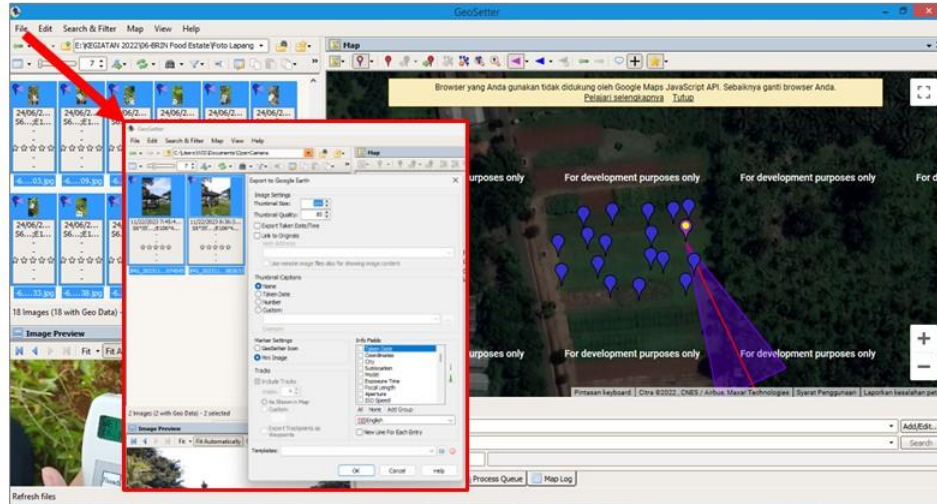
GeoSetter

File Edit Search & Filter Map View Help

E:\KEGIATAN 2022\06-BRIN Food Estate\Foto Lapang

Map

Browser yang Anda gunakan tidak didukung oleh Google Maps JavaScript API. Sebaiknya ganti browser Anda.
Pelajari selengkapnya Tutup

24/06/2... S6....[E1...
24/06/2... S6....[E1...
-6.....03.jpg
-6.....09.jpg
24/06/2... S6....[E1...
24/06/2... S6....[E1...
-6.....33.jpg
-6.....38.jpg

18 Images (18 with Geo Data) -

Image Preview

Fit Fit A

For development purposes only
For development purposes only
For development purposes only
For d
purposes only
For development purposes only
For development purposes only

Pintasan keyboard | Citra ©2022 , CNES / Airbus, Maxar Technologies | Syarat Penggunaan | Laporkan kesalahan peta

Add/Edit...
Search

Process Queue
Map Log

Refresh files

GeoSetter
File Edit Search & Filter Map View Help
C:\Users\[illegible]\Documents\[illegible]
Map
11/22/2022 7:45:4... S6°35'...
11/22/2022 8:36:3... S6°35'...
IMG_20221...
IMG_20221...
2 Images (2 with Geo Data) - 2 selected
Image Preview
Fit Fit Automatically

Export to Google Earth
Image Settings
Thumbnail Size:
Thumbnail Quality:
Export Taken Date/Time
Link to Originals
Use remote image files also for showing image content
Thumbnail Captions
None
Taken Date
Number
Custom:
Example:
Marker Settings
GeoSetter Icon
Mini Image
Tracks
Include Tracks
As Shown in Map
Custom
Export Trackpoints as Waypoints
Info Fields
Taken Date
Coordinates
City
Sublocation
Model
Exposure Time
Focal Length
Aperture
ISO Speed
All None Add Group
English
New Line For Each Entry
Templates:
OK Cancel Help